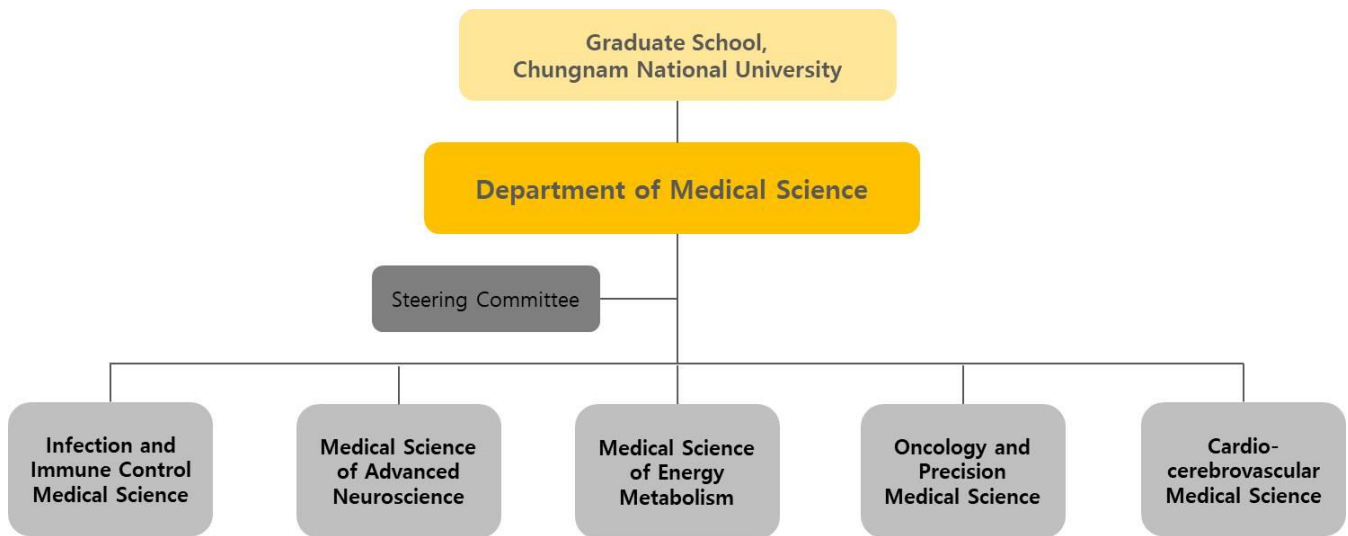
Graduate School, Chungnam National University

Department of Medical Science

Steering Committee

Infection and Immune Control Medical Science

Medical Science of Advanced Neuroscience

Medical Science of Energy Metabolism

Oncology and Precision Medical Science

Cardio-cerebrovascular Medical Science